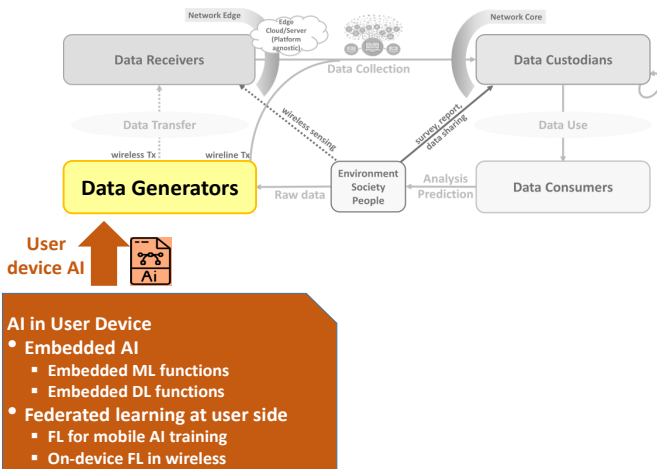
Network Edge

Edge Cloud/Server (Platform agnostic)

Network Core

Data Receivers

Data Collection

Data Custodians

Data Transfer

wireless sensing

survey, report, data sharing

Data Use

wireless Tx

wireline Tx

Data Generators

Raw data

Environment Society People

Analysis Prediction

Data Consumers

User device AI

Ai

AI in User Device
• Embedded AI
▪ Embedded ML functions
▪ Embedded DL functions
• Federated learning at user side
▪ FL for mobile AI training
▪ On-device FL in wireless